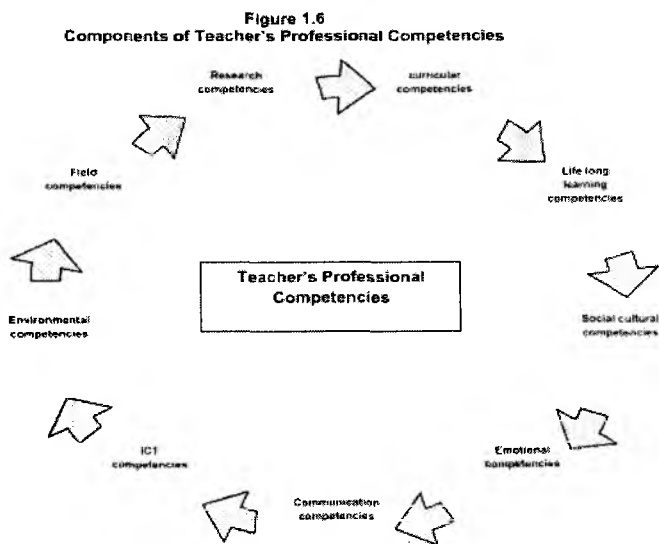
Figure 1.6
Components of Teacher's Professional Competencies

Research competencies

curricular competencies

Life long learning competencies

Social cultural competencies

Emotional competencies

Communication competencies

ICT competencies

Environmental competencies

Field competencies

Teacher's Professional Competencies